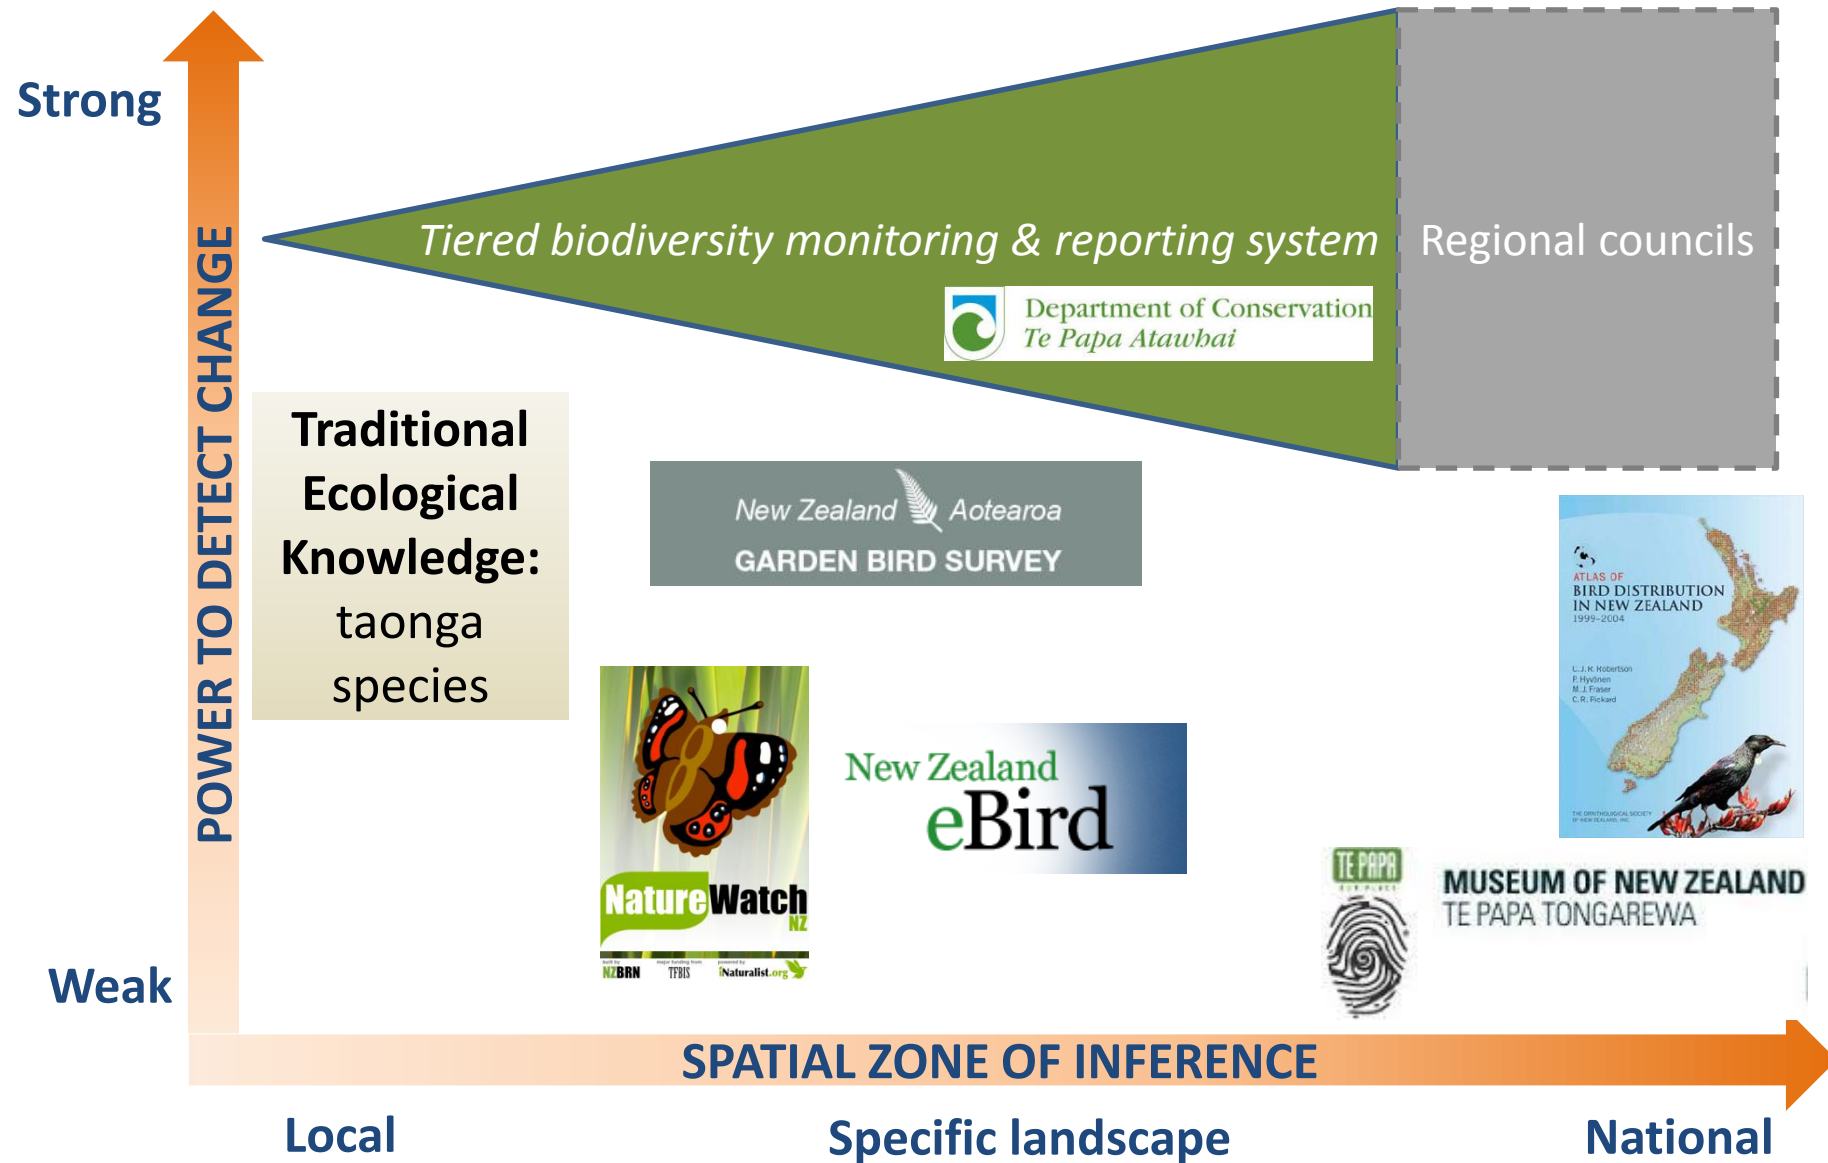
Strong

POWER TO DETECT CHANGE

Weak

Tiered biodiversity monitoring & reporting system

Regional councils

Department of Conservation
Te Papa Atawhai

Traditional Ecological Knowledge: taonga species

New Zealand Aotearoa
GARDEN BIRD SURVEY

ATLAS OF
BIRD DISTRIBUTION
IN NEW ZEALAND
1999–2004

C.J.R. Robertson
P. Hyvönen
M.J. Fraser
C.R. Pickard

THE ORNITHOLOGICAL SOCIETY OF NEW ZEALAND, INC.

NatureWatch NZ

NZBRN TFBIS iNaturalist.org

New Zealand
eBird

TE PAPA

MUSEUM OF NEW ZEALAND
TE PAPA TONGAREWA

SPATIAL ZONE OF INFERENCE

Local

Specific landscape

National